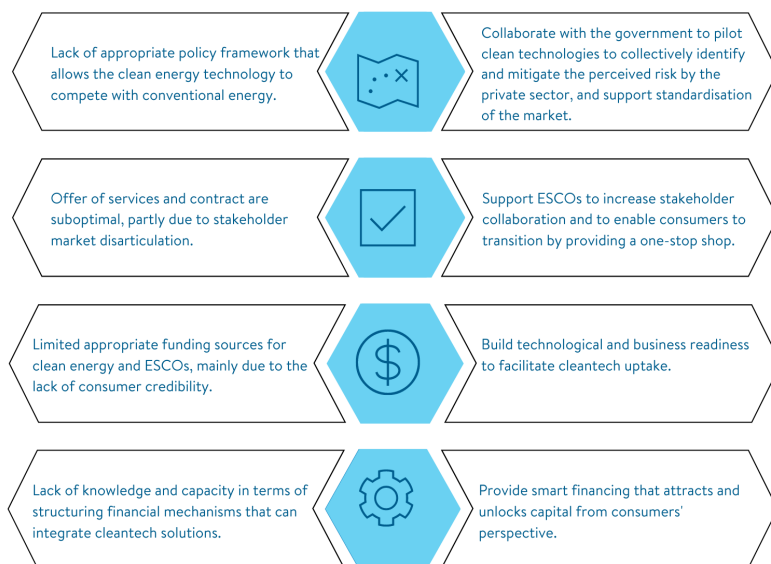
Lack of appropriate policy framework that allows the clean energy technology to compete with conventional energy.

Collaborate with the government to pilot clean technologies to collectively identify and mitigate the perceived risk by the private sector, and support standardisation of the market.

Offer of services and contract are suboptimal, partly due to stakeholder market disarticulation.

Support ESCOs to increase stakeholder collaboration and to enable consumers to transition by providing a one-stop shop.

Limited appropriate funding sources for clean energy and ESCOs, mainly due to the lack of consumer credibility.

Build technological and business readiness to facilitate cleantech uptake.

Lack of knowledge and capacity in terms of structuring financial mechanisms that can integrate cleantech solutions.

Provide smart financing that attracts and unlocks capital from consumers' perspective.